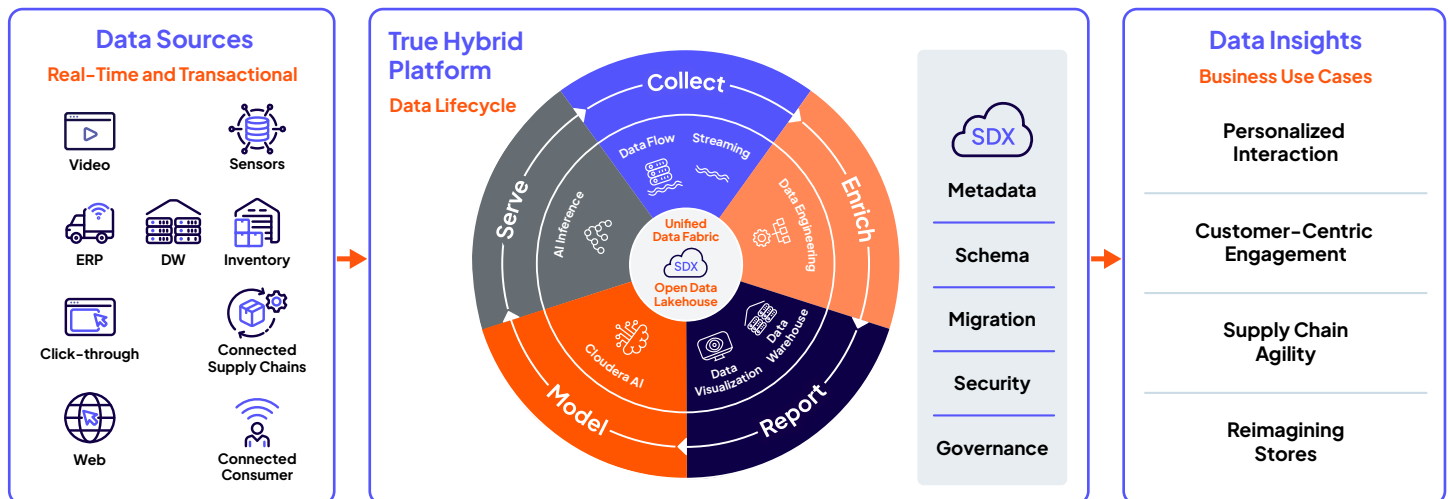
Data Sources
Real-Time and Transactional

Video
Sensors
ERP
DW
Inventory
Click-through
Connected Supply Chains
Web
Connected Consumer

True Hybrid Platform
Data Lifecycle

Collect
Data Flow
Streaming
Enrich
Data Engineering
Report
Data Warehouse
Data Visualization
Model
Cloudera AI
Serve
AI Inference
Unified Data Fabric
SDX
Open Data Lakehouse

SDX
Metadata
Schema
Migration
Security
Governance

Data Insights
Business Use Cases

Personalized Interaction
Customer-Centric Engagement
Supply Chain Agility
Reimagining Stores